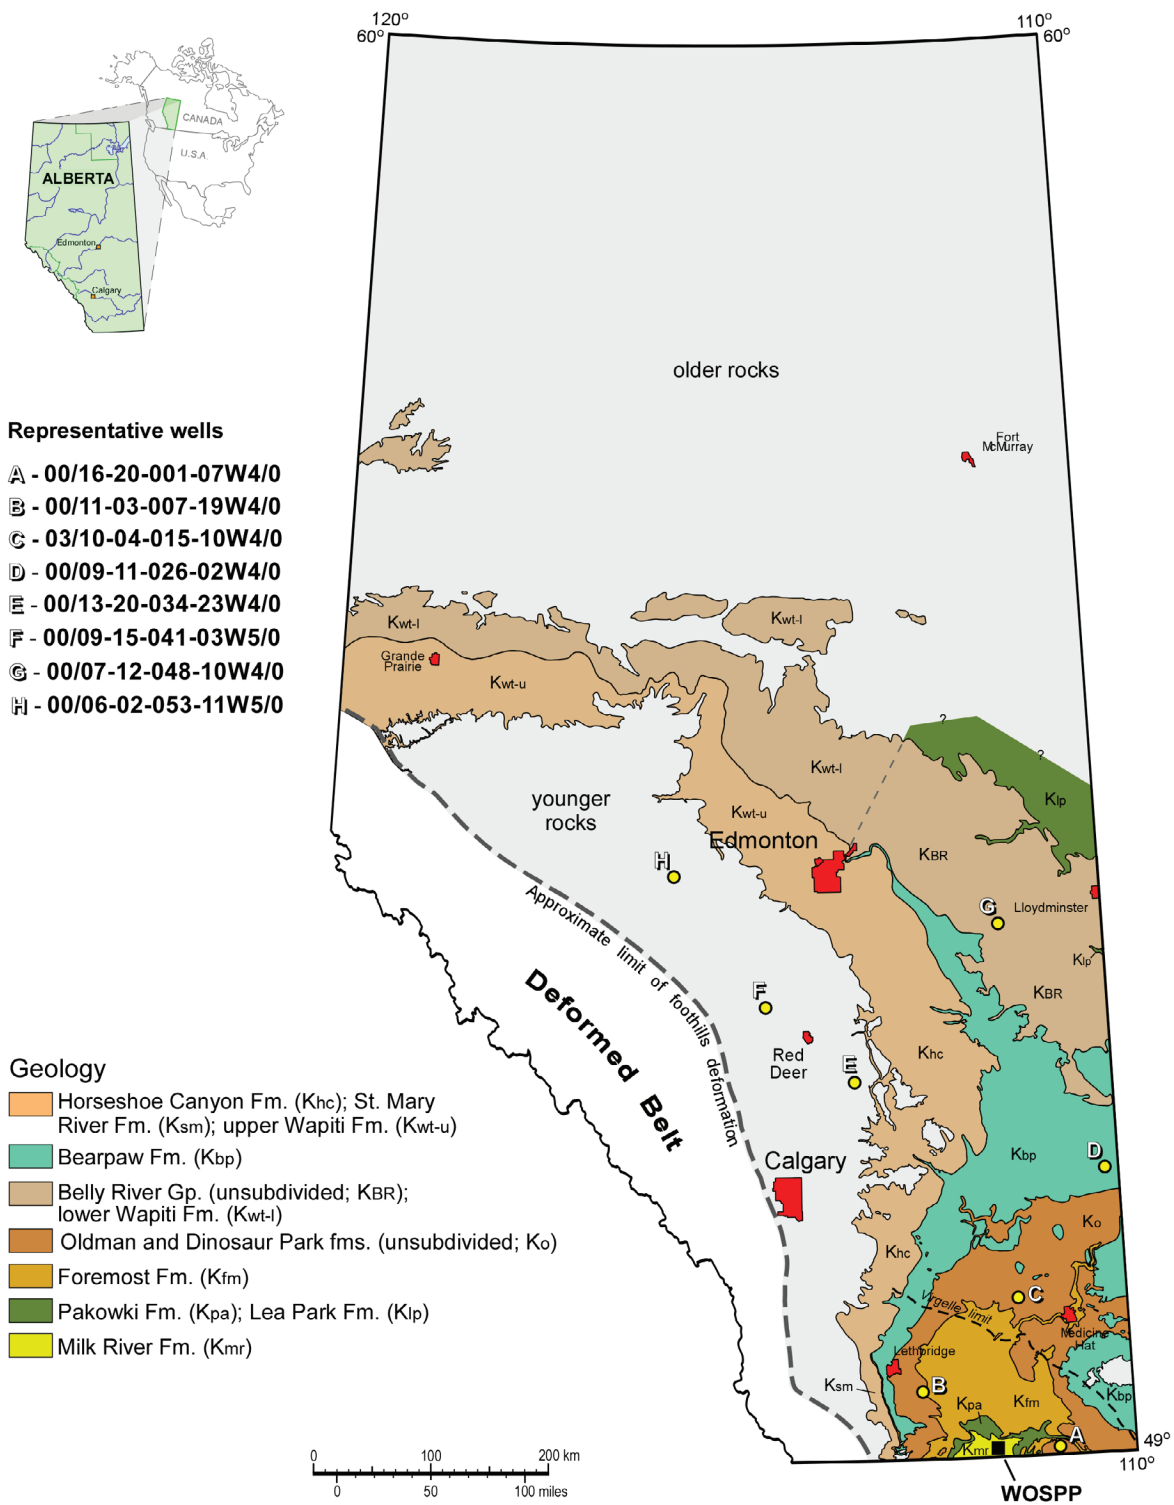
120°
60°
110°
60°

CANADA
U.S.A.
ALBERTA
Edmonton
Calgary

older rocks

Fort McMurray

Representative wells
A - 00/16-20-001-07W4/0
B - 00/11-03-007-19W4/0
C - 03/10-04-015-10W4/0
D - 00/09-11-026-02W4/0
E - 00/13-20-034-23W4/0
F - 00/09-15-041-03W5/0
G - 00/07-12-048-10W4/0
H - 00/06-02-053-11W5/0

Kwt-l
Kwt-l
Grande Prairie
Kwt-u
?
?
Kwt-l
Klp
younger rocks
Kwt-u
Edmonton
KBR
H
G
Lloydminster
Approximate limit of foothills deformation
Klp
Deformed Belt
F
KBR
Red Deer
E
Khc
Geology
Horseshoe Canyon Fm. (Khc); St. Mary River Fm. (Ksm); upper Wapiti Fm. (Kwt-u)
Bearpaw Fm. (Kbp)
Belly River Gp. (unsubdivided; KBR); lower Wapiti Fm. (Kwt-l)
Oldman and Dinosaur Park fms. (unsubdivided; Ko)
Foremost Fm. (Kfm)
Pakowki Fm. (Kpa); Lea Park Fm. (Klp)
Milk River Fm. (Kmr)

Calgary
Kbp
D
Ko
Khc
C
Argelle limit
Medicine Hat
Lethbridge
Ksm
B
Kpa
Kfm
Kbp
Kmr
A
49°
110°
WOSPP

0
100
200 km
0
50
100 miles